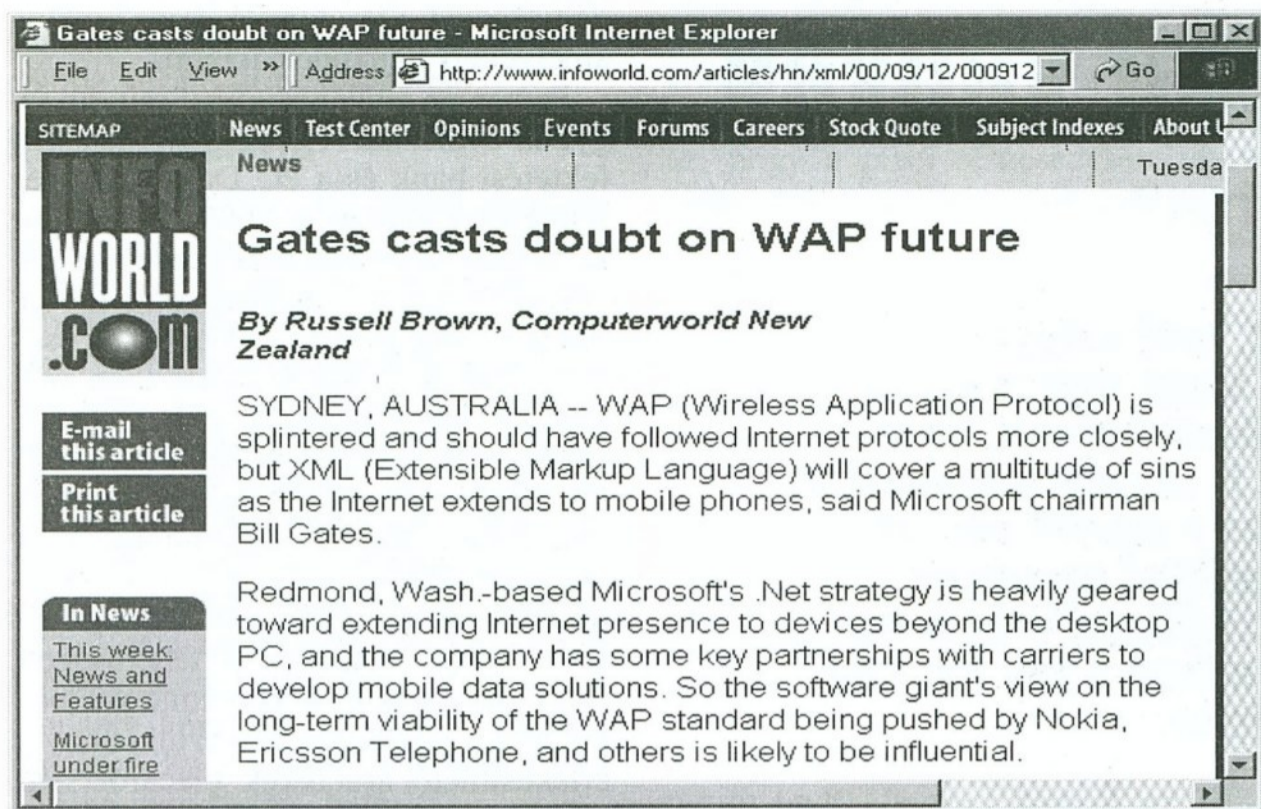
Gates casts doubt on WAP future - Microsoft Internet Explorer

File Edit View » Address http://www.infoworld.com/articles/hn/xml/00/09/12/000912 Go

SITEMAP News Test Center Opinions Events Forums Careers Stock Quote Subject Indexes About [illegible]

News Tuesda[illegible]

INFO WORLD .COM

Gates casts doubt on WAP future

By Russell Brown, Computerworld New Zealand

E-mail this article

Print this article

SYDNEY, AUSTRALIA -- WAP (Wireless Application Protocol) is splintered and should have followed Internet protocols more closely, but XML (Extensible Markup Language) will cover a multitude of sins as the Internet extends to mobile phones, said Microsoft chairman Bill Gates.

In News

This week: News and Features

Microsoft under fire

Redmond, Wash.-based Microsoft's .Net strategy is heavily geared toward extending Internet presence to devices beyond the desktop PC, and the company has some key partnerships with carriers to develop mobile data solutions. So the software giant's view on the long-term viability of the WAP standard being pushed by Nokia, Ericsson Telephone, and others is likely to be influential.